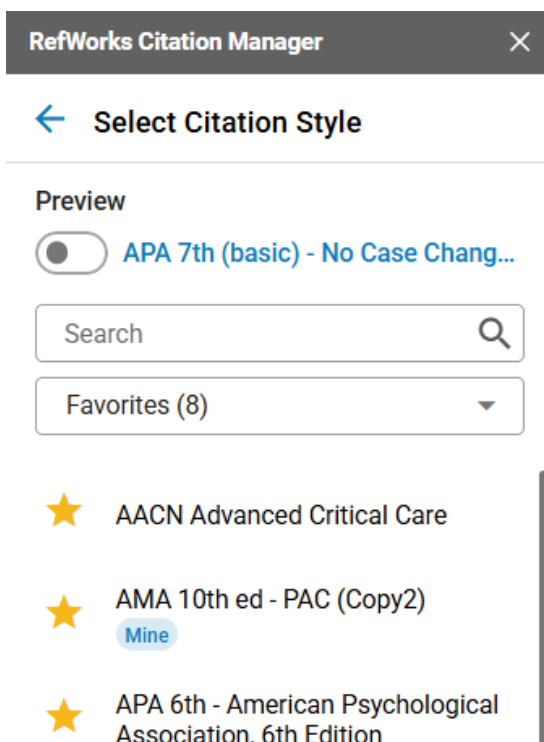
RefWorks Citation Manager

Select Citation Style

Preview

APA 7th (basic) - No Case Chang...

Search

Favorites (8)

AACN Advanced Critical Care

AMA 10th ed - PAC (Copy2)
Mine

APA 6th - American Psychological Association, 6th Edition